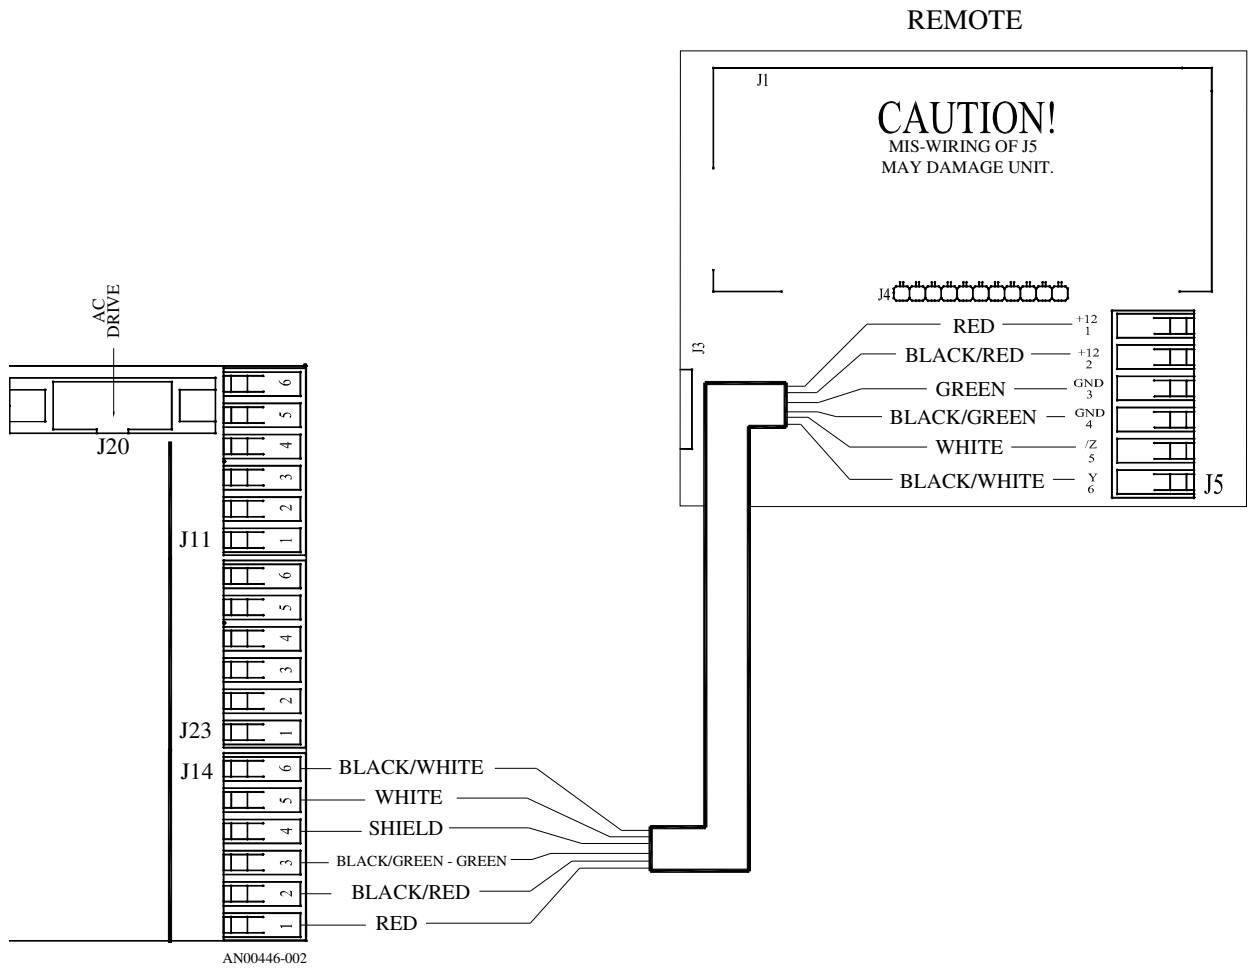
REMOTE

J1

CAUTION!
MIS-WIRING OF J5
MAY DAMAGE UNIT.

J4

J3

RED +12 1
BLACK/RED +12 2
GREEN GND 3
BLACK/GREEN GND 4
WHITE /Z 5
BLACK/WHITE Y 6
J5

AC DRIVE

J20

6
5
4
3
2
J11 1
6
5
4
3
2
J23 1
J14 6 BLACK/WHITE
5 WHITE
4 SHIELD
3 BLACK/GREEN - GREEN
2 BLACK/RED
1 RED

AN00446-002